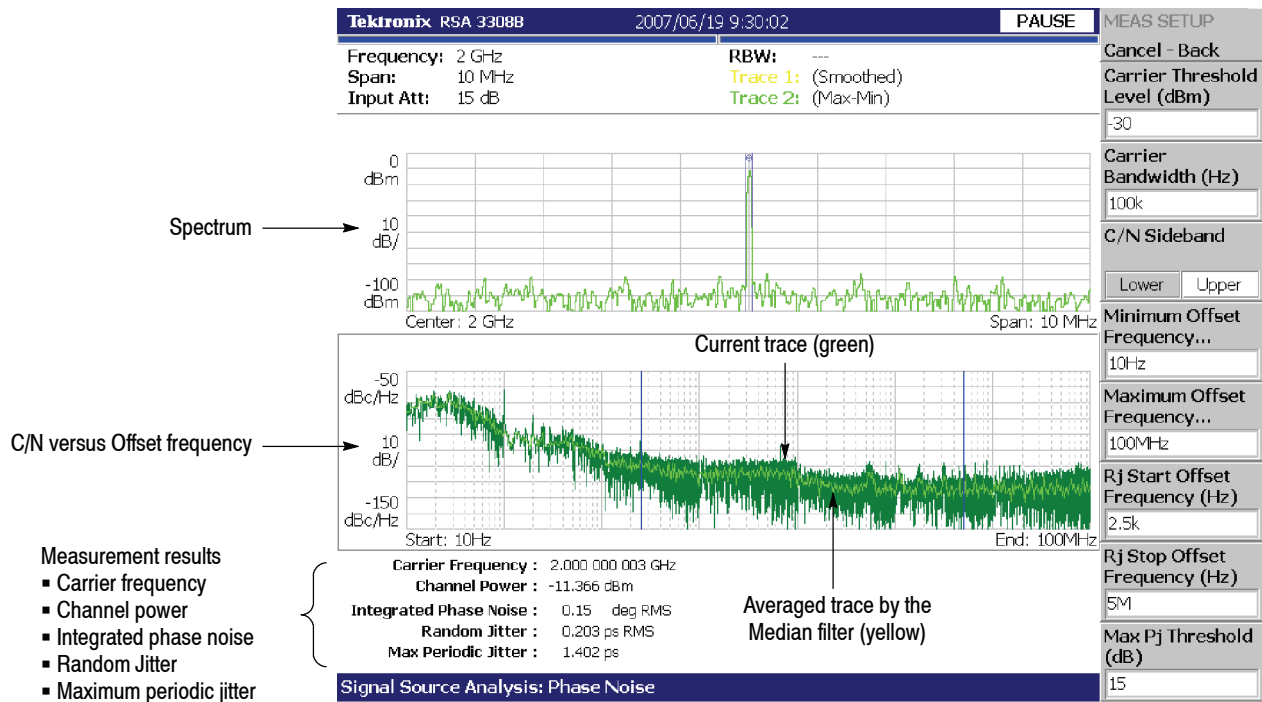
Tektronix RSA 3308B 2007/06/19 9:30:02 PAUSE

Frequency: 2 GHz
Span: 10 MHz
Input Att: 15 dB

RBW: ---
Trace 1: (Smoothed)
Trace 2: (Max-Min)

Spectrum

0 dBm
10 dB/
-100 dBm
Center: 2 GHz
Span: 10 MHz

Current trace (green)

C/N versus Offset frequency

-50 dBc/Hz
10 dB/
-150 dBc/Hz
Start: 10Hz
End: 100MHz

Measurement results
▪ Carrier frequency
▪ Channel power
▪ Integrated phase noise
▪ Random Jitter
▪ Maximum periodic jitter

Carrier Frequency : 2.000 000 003 GHz
Channel Power : -11.366 dBm
Integrated Phase Noise : 0.15 deg RMS
Random Jitter : 0.203 ps RMS
Max Periodic Jitter : 1.402 ps

Averaged trace by the Median filter (yellow)

Signal Source Analysis: Phase Noise

MEAS SETUP
Cancel - Back
Carrier Threshold Level (dBm)
-30
Carrier Bandwidth (Hz)
100k
C/N Sideband
Lower
Upper
Minimum Offset Frequency...
10Hz
Maximum Offset Frequency...
100MHz
Rj Start Offset Frequency (Hz)
2.5k
Rj Stop Offset Frequency (Hz)
5M
Max Pj Threshold (dB)
15